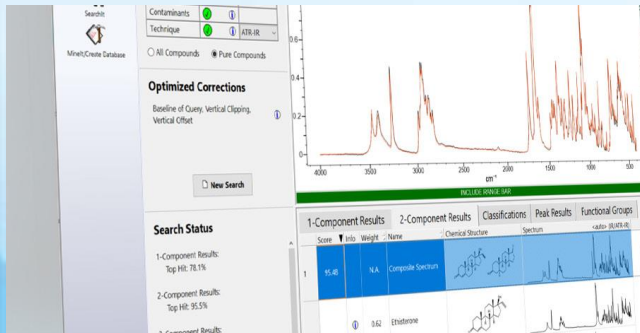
SearchIt

MineIt/Create Database

Contaminants

Technique

ATR-IR

All Compounds

Pure Compounds

Optimized Corrections

Baseline of Query, Vertical Clipping, Vertical Offset

New Search

Search Status

1-Component Results:
Top Hit: 78.1%

2-Component Results:
Top Hit: 95.5%

3-Component Results:

0.8

0.6

0.4

0.2

0

4000

3500

3000

2500

2000

1500

1000

500

cm⁻¹

INCLUDE RANGE BAR

1-Component Results

2-Component Results

Classifications

Peak Results

Functional Groups

Score

Info

Weight

Name

Chemical Structure

Spectrum

<auto> (6) ATR-IR

1

95.48

N.A.

Composite Spectrum

0.62

Ethisterone